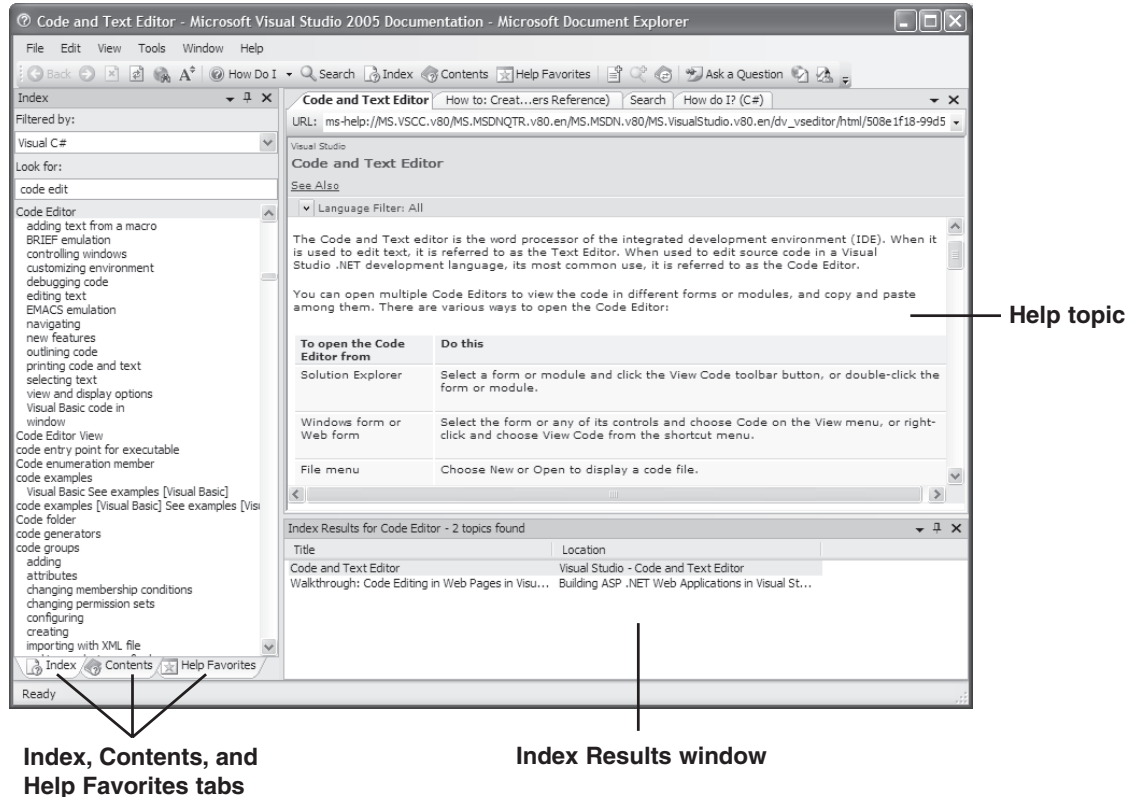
Code and Text Editor - Microsoft Visual Studio 2005 Documentation - Microsoft Document Explorer

File Edit View Tools Window Help

Back | How Do I | Search | Index | Contents | Help Favorites | Ask a Question

Index
Filtered by:
Visual C#
Look for:
code edit

Code Editor
adding text from a macro
BRIEF emulation
controlling windows
customizing environment
debugging code
editing text
EMACS emulation
navigating
new features
outlining code
printing code and text
selecting text
view and display options
Visual Basic code in
window
Code Editor View
code entry point for executable
Code enumeration member
code examples
Visual Basic See examples [Visual Basic]
code examples [Visual Basic] See examples [Visu
Code folder
code generators
code groups
adding
attributes
changing membership conditions
changing permission sets
configuring
creating
importing with XML file

Index | Contents | Help Favorites

Ready

Code and Text Editor | How to: Creat...ers Reference) | Search | How do I? (C#)

URL: ms-help://MS.VSCC.v80/MS.MSDNQTR.v80.en/MS.MSDN.v80/MS.VisualStudio.v80.en/dv_vseditor/html/508e1f18-99d5

Visual Studio
Code and Text Editor
See Also
Language Filter: All

The Code and Text editor is the word processor of the integrated development environment (IDE). When it is used to edit text, it is referred to as the Text Editor. When used to edit source code in a Visual Studio .NET development language, its most common use, it is referred to as the Code Editor.

You can open multiple Code Editors to view the code in different forms or modules, and copy and paste among them. There are various ways to open the Code Editor:

| To open the Code Editor from | Do this |
|---|---|
| Solution Explorer | Select a form or module and click the View Code toolbar button, or double-click the form or module. |
| Windows form or Web form | Select the form or any of its controls and choose Code on the View menu, or right-click and choose View Code from the shortcut menu. |
| File menu | Choose New or Open to display a code file. |

Help topic

Index Results for Code Editor - 2 topics found

| Title | Location |
|---|---|
| Code and Text Editor | Visual Studio - Code and Text Editor |
| Walkthrough: Code Editing in Web Pages in Visu... | Building ASP .NET Web Applications in Visual St... |

Index, Contents, and Help Favorites tabs

Index Results window